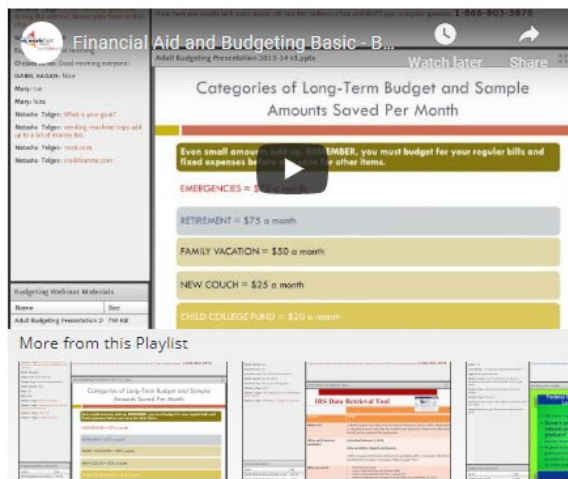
Financial Aid and Budgeting Basic - B...

Watch later

Share

1-866-803-5878

Dickens: Good morning everyone!

ISABEL HAGAN: 5ice

Mary: Ice

Mary: 5ize

Natasha Tolgen: What is your goal?

Natasha Tolgen: vending machine trips add up to a lot of money too

Natasha Tolgen: mint.com

Natasha Tolgen: creditkarma.com

Adult Budgeting Presentation 2013-14 v3.pptx

Categories of Long-Term Budget and Sample Amounts Saved Per Month

Even small amount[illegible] add up. REMEMBER, you must budget for your regular bills and fixed expenses before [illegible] for other items.

EMERGENCIES = $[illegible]

RETIREMENT = $75 a month

FAMILY VACATION = $50 a month

NEW COUCH = $25 a month

CHILD COLLEGE FUND = $20 a month

Budgeting Webinar Materials

Name

Size

Adult Budgeting Presentation 2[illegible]

790 KB

More from this Playlist

Categories of Long-Term Budget and Sample Amounts Saved Per Month

IRS Data Retrieval Tool